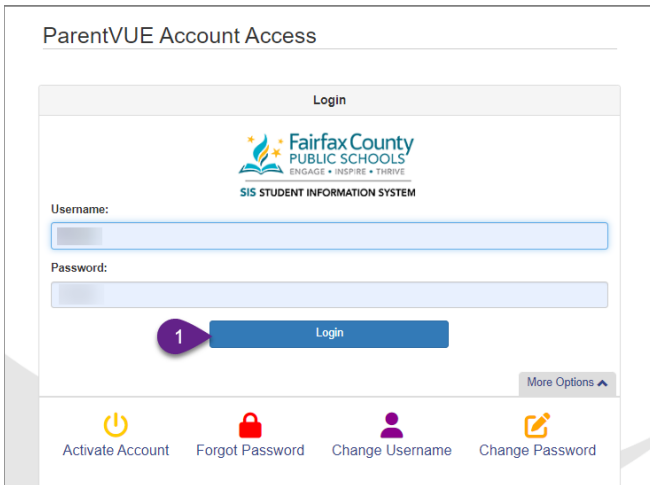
ParentVUE Account Access

Login

Fairfax County PUBLIC SCHOOLS
ENGAGE • INSPIRE • THRIVE

SIS STUDENT INFORMATION SYSTEM

Username:

Password:

1

Login

More Options

Activate Account
Forgot Password
Change Username
Change Password